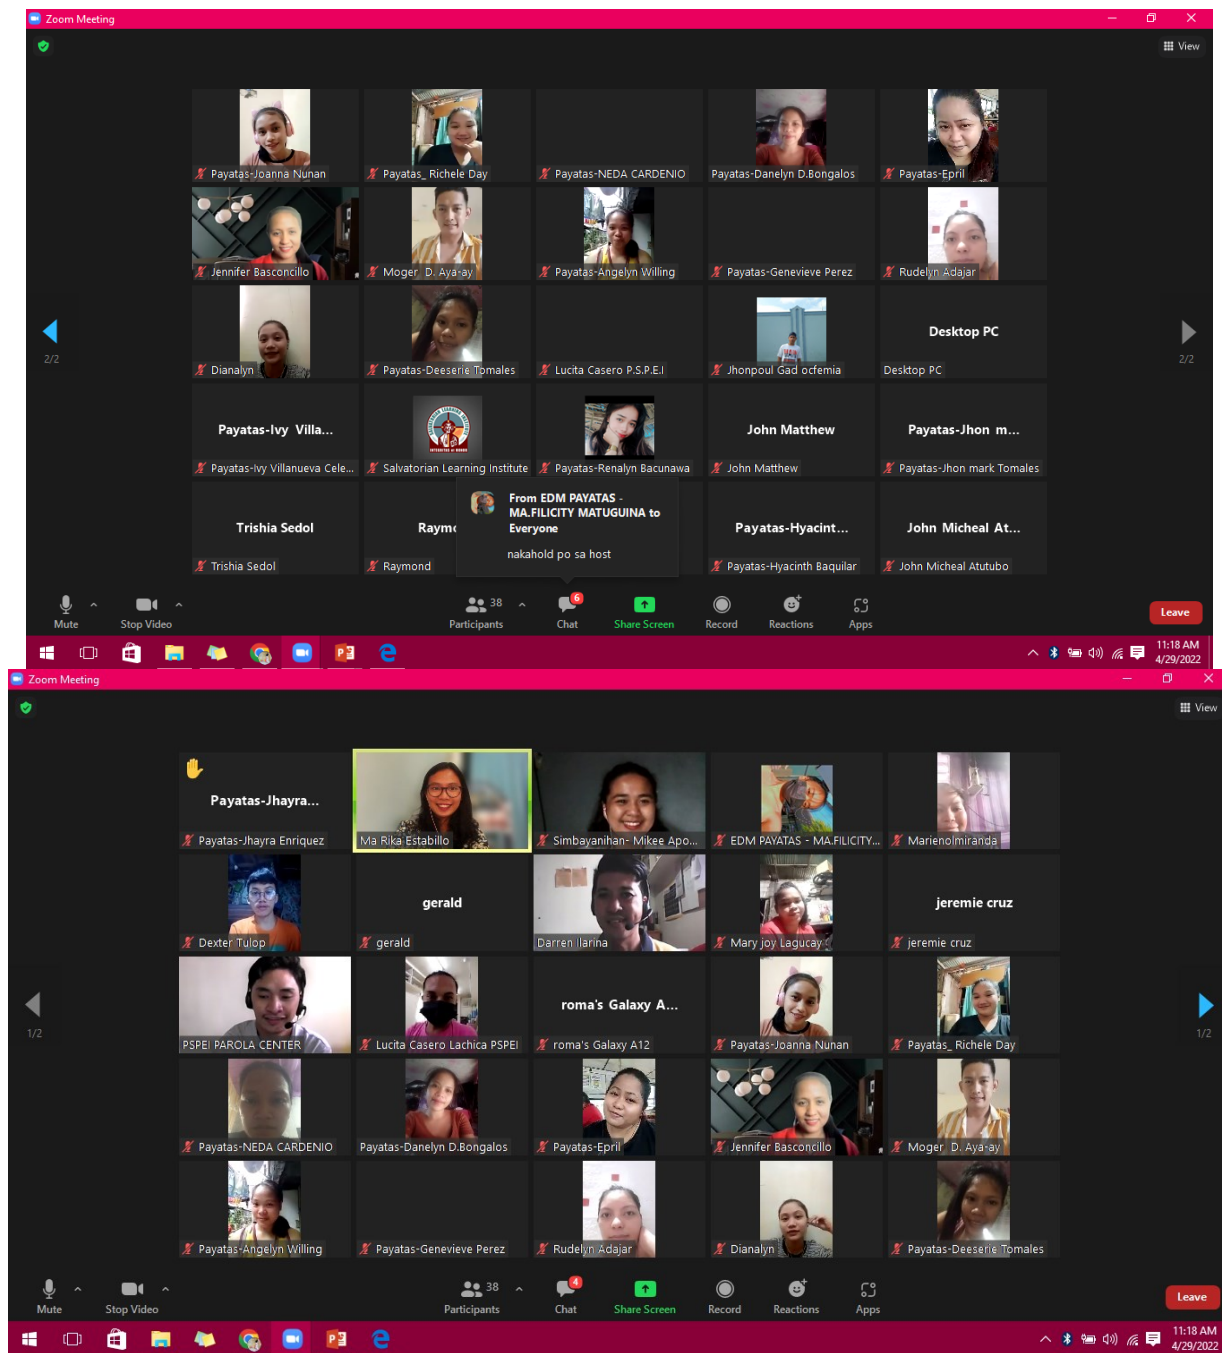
Zoom Meeting

View

Payatas-Joanna Nunan
Payatas_ Richele Day
Payatas-NEDA CARDENIO
Payatas-Danelyn D.Bongalos
Payatas-Epril
Jennifer Basconcillo
Moger D. Aya-ay
Payatas-Angelyn Willing
Payatas-Genevieve Perez
Rudelyn Adajar
Dianalyn
Payatas-Deeserie Tomales
Lucita Casero P.S.P.E.I
Jhonpoul Gad ocfemia
Desktop PC
Desktop PC
Payatas-Ivy Villa...
Payatas-Ivy Villanueva Cele...
Salvatorian Learning Institute
Payatas-Renalyn Bacunawa
John Matthew
John Matthew
Payatas-Jhon m...
Payatas-Jhon mark Tomales
Trishia Sedol
Trishia Sedol
Raymo
Raymond
From EDM PAYATAS - MA.FILICITY MATUGUINA to Everyone
nakahold po sa host
Payatas-Hyacint...
Payatas-Hyacinth Baquilar
John Micheal At...
John Micheal Atutubo

2/2
2/2

Mute
Stop Video
38
Participants
6
Chat
Share Screen
Record
Reactions
Apps
Leave

11:18 AM
4/29/2022

Zoom Meeting

View

Payatas-Jhayra...
Payatas-Jhayra Enriquez
Ma Rika Estabillo
Simbayanihan- Mikee Apo...
EDM PAYATAS - MA.FILICITY...
Marienolmiranda
Dexter Tulop
gerald
gerald
Darren Ilarina
Mary joy Lagucay
jeremie cruz
jeremie cruz
PSPEI PAROLA CENTER
Lucita Casero Lachica PSPEI
roma's Galaxy A...
roma's Galaxy A12
Payatas-Joanna Nunan
Payatas_ Richele Day
Payatas-NEDA CARDENIO
Payatas-Danelyn D.Bongalos
Payatas-Epril
Jennifer Basconcillo
Moger D. Aya-ay
Payatas-Angelyn Willing
Payatas-Genevieve Perez
Rudelyn Adajar
Dianalyn
Payatas-Deeserie Tomales

1/2
1/2

Mute
Stop Video
38
Participants
4
Chat
Share Screen
Record
Reactions
Apps
Leave

11:18 AM
4/29/2022